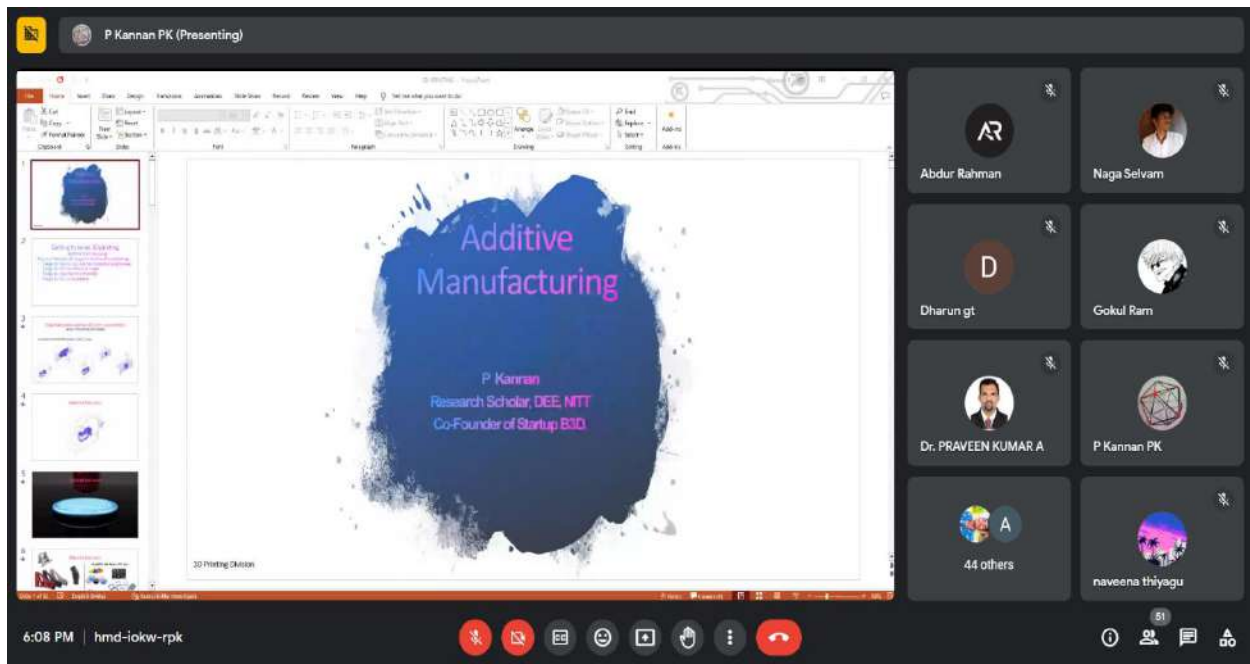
P Kannan PK (Presenting)

Additive Manufacturing

P Kannan
Research Scholar, DEE, NITT
Co-Founder of Startup B3D.

3D Printing Division

AR
Abdur Rahman

Naga Selvam

D
Dharun gt

Gokul Ram

Dr. PRAVEEN KUMAR A

P Kannan PK

A
44 others

naveena thiyagu

6:08 PM | hmd-iokw-rpk

51